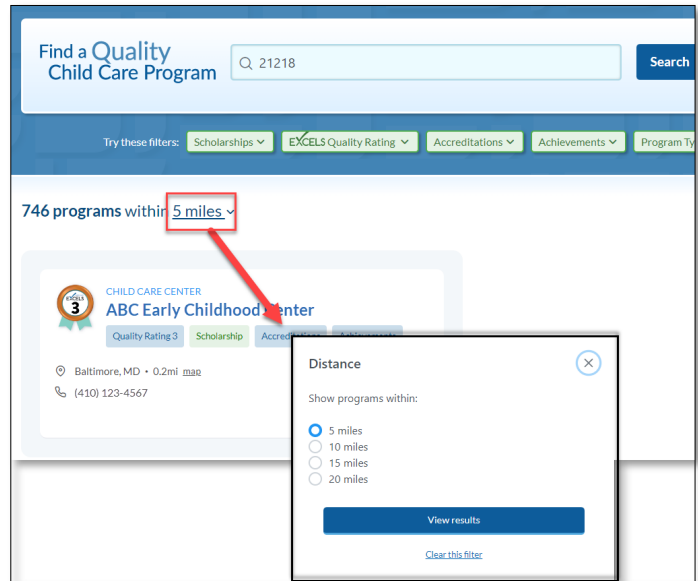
Find a Quality Child Care Program

21218

Search

Try these filters: Scholarships EXCELS Quality Rating Accreditations Achievements Program Ty

746 programs within 5 miles

EXCELS 3

CHILD CARE CENTER

ABC Early Childhood Center

Quality Rating 3 Scholarship Accreditations Achievements

Baltimore, MD • 0.2mi map

(410) 123-4567

Distance

Show programs within:

5 miles
10 miles
15 miles
20 miles

View results

Clear this filter